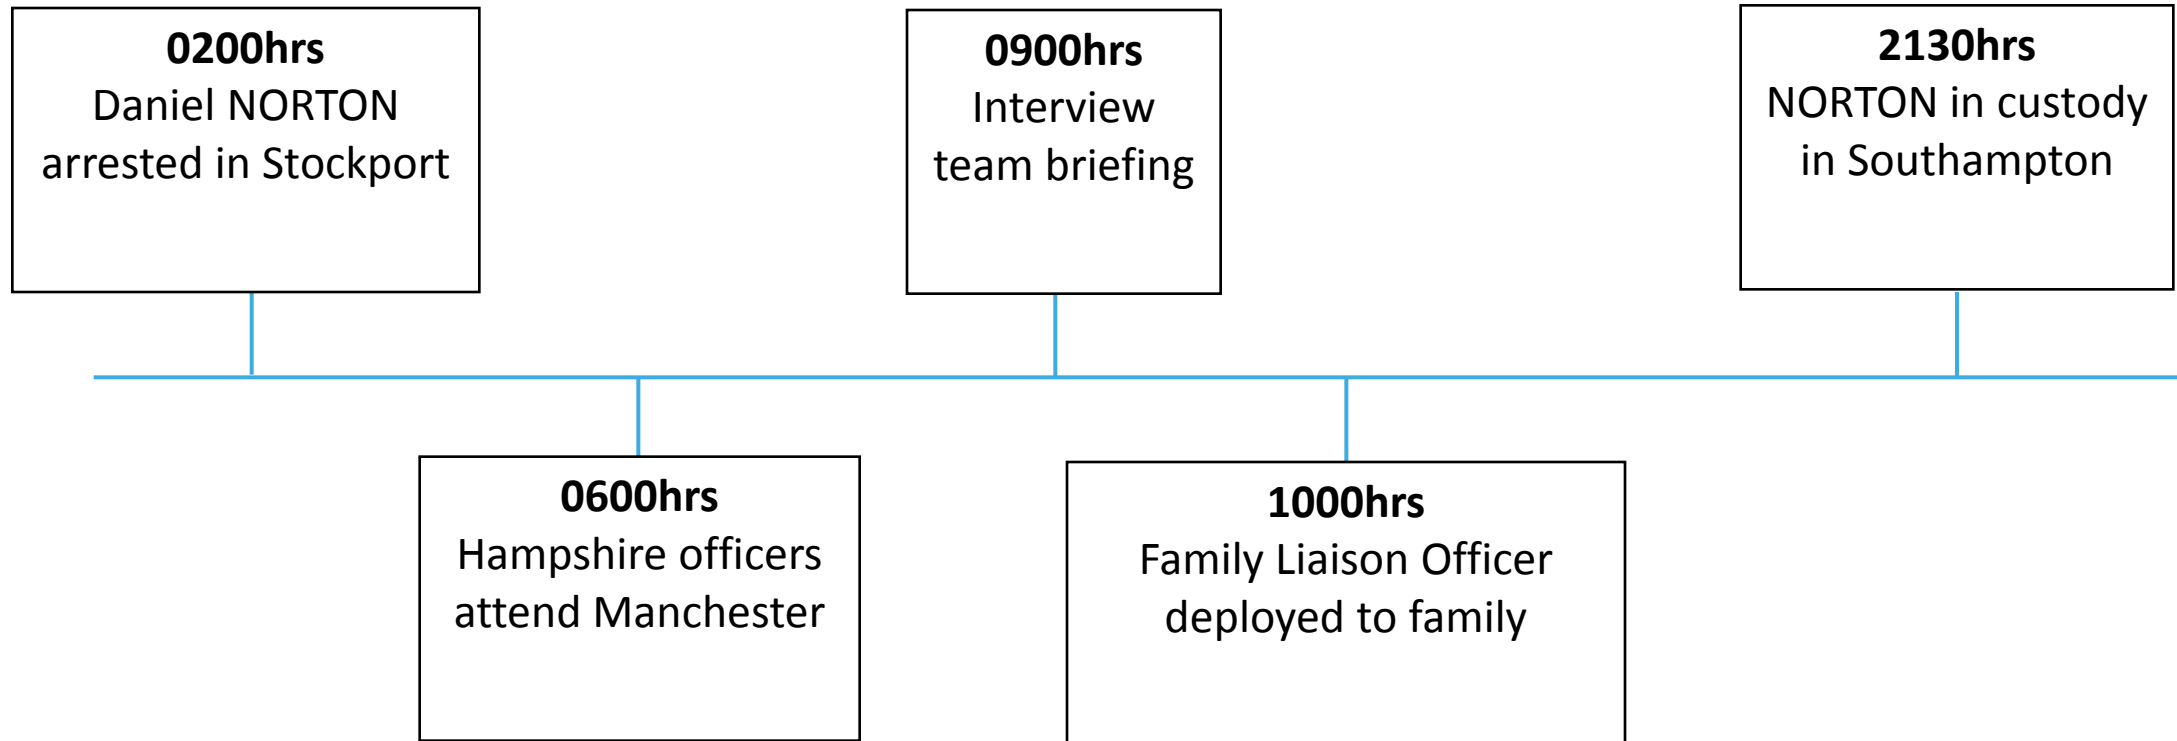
**0200hrs**
Daniel NORTON arrested in Stockport

**0600hrs**
Hampshire officers attend Manchester

**0900hrs**
Interview team briefing

**1000hrs**
Family Liaison Officer deployed to family

**2130hrs**
NORTON in custody in Southampton